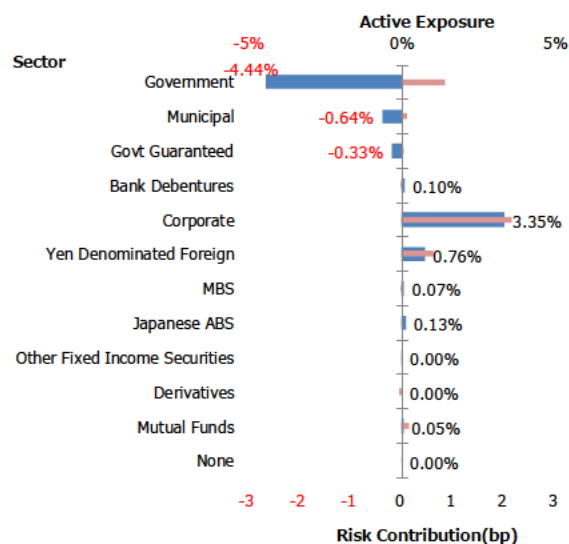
Active Exposure

-5%

0%

5%

Sector

| Sector | Active Exposure |
|---|---|
| Government | -4.44% |
| Municipal | -0.64% |
| Govt Guaranteed | -0.33% |
| Bank Debentures | 0.10% |
| Corporate | 3.35% |
| Yen Denominated Foreign | 0.76% |
| MBS | 0.07% |
| Japanese ABS | 0.13% |
| Other Fixed Income Securities | 0.00% |
| Derivatives | 0.00% |
| Mutual Funds | 0.05% |
| None | 0.00% |

-3 -2 -1 0 1 2 3

Risk Contribution(bp)